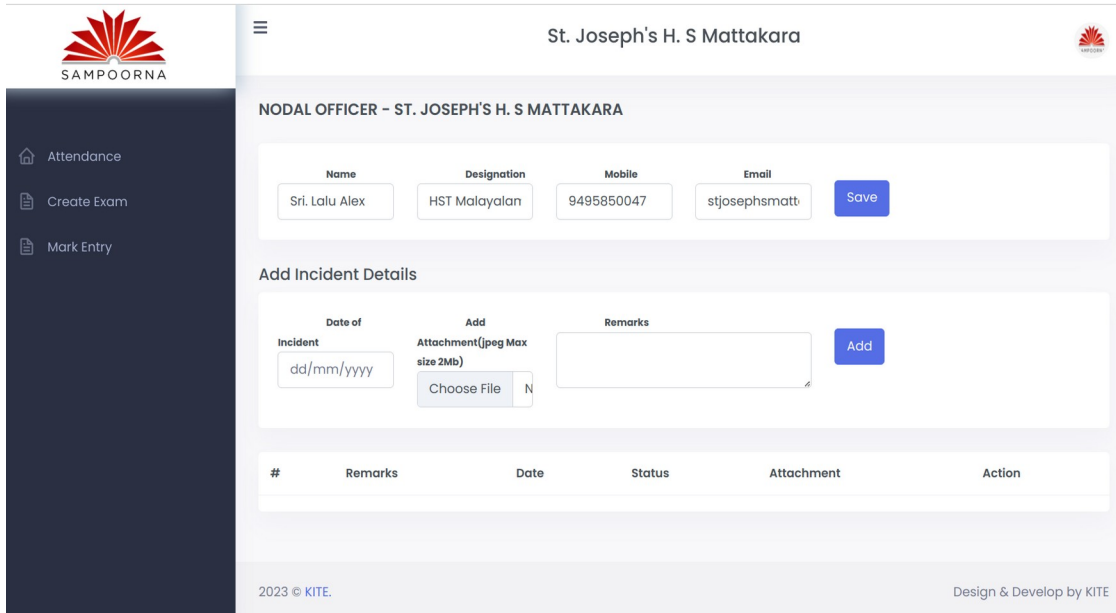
SAMPOORNA

Attendance

Create Exam

Mark Entry

St. Joseph's H. S Mattakara

NODAL OFFICER - ST. JOSEPH'S H. S MATTAKARA

| Name | Designation | Mobile | Email |
|---|---|---|---|
| Sri. Lalu Alex | HST Malayalan | 9495850047 | stjosephsmatt |

Save

Add Incident Details

Date of Incident

dd/mm/yyyy

Add Attachment(jpeg Max size 2Mb)

Choose File N

Remarks

Add

| # | Remarks | Date | Status | Attachment | Action |
|---|---|---|---|---|---|

2023 © KITE.

Design & Develop by KITE